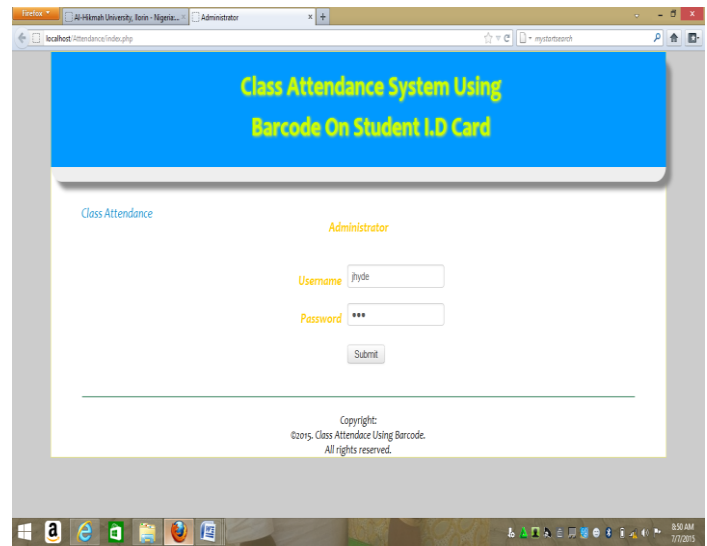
Firefox
Al-Hikmah University, Ilorin - Nigeria...
Administrator
localhost/Attendance/index.php
mystartsearch

Class Attendance System Using
Barcode On Student I.D Card

Class Attendance

Administrator

Username jhyde

Password •••

Submit

Copyright:
©2015. Class Attendace Using Barcode.
All rights reserved.

8:50 AM
7/7/2015